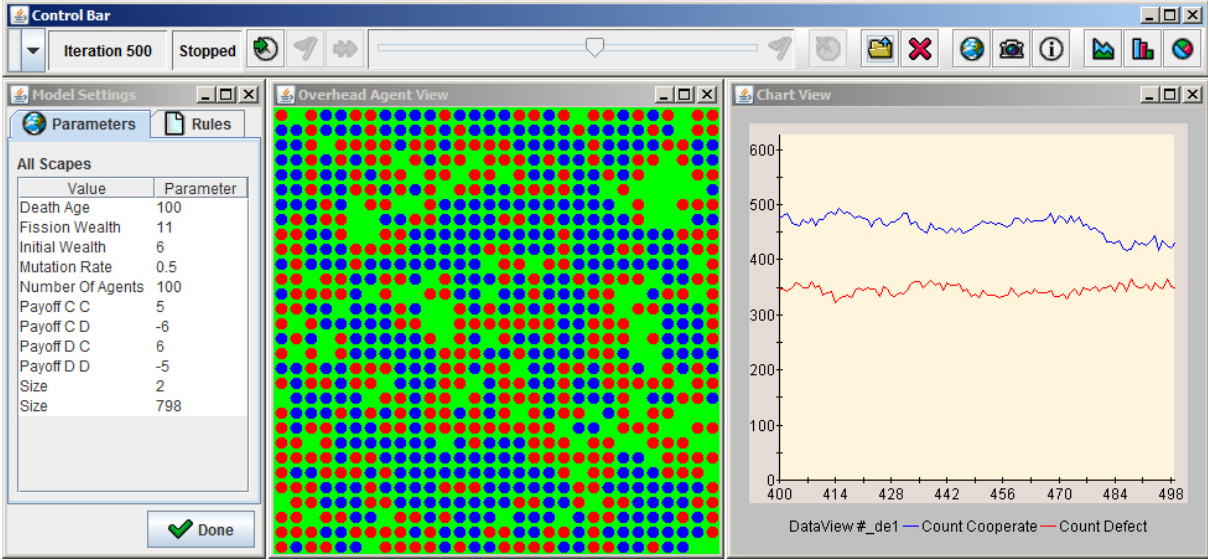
Control Bar

Iteration 500

Stopped

Model Settings

Parameters

Rules

All Scapes

| Value | Parameter |
|---|---|
| Death Age | 100 |
| Fission Wealth | 11 |
| Initial Wealth | 6 |
| Mutation Rate | 0.5 |
| Number Of Agents | 100 |
| Payoff C C | 5 |
| Payoff C D | -6 |
| Payoff D C | 6 |
| Payoff D D | -5 |
| Size | 2 |
| Size | 798 |

Done

Overhead Agent View

Chart View

600
500
400
300
200
100
0

400 414 428 442 456 470 484 498

DataView #_de1 — Count Cooperate — Count Defect